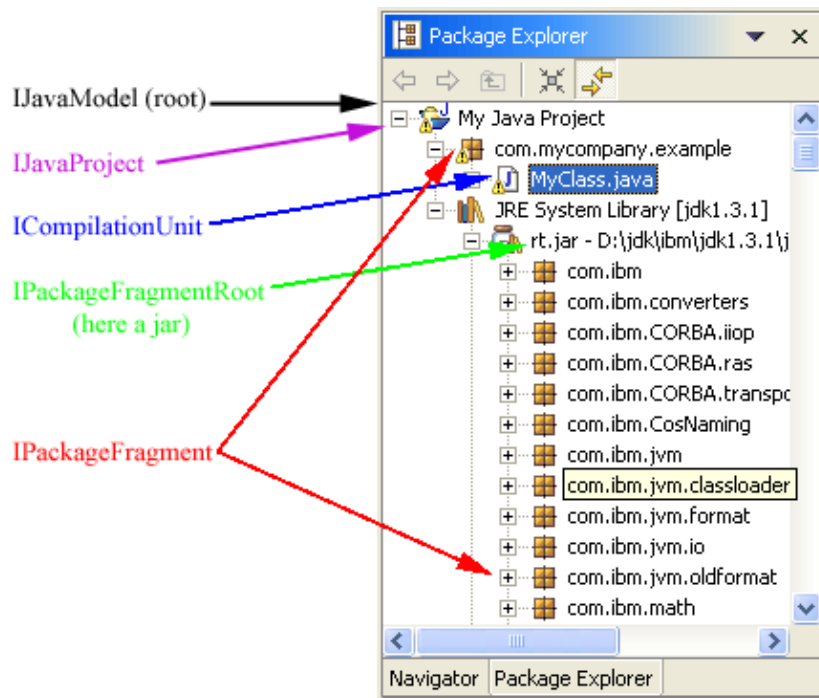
Package Explorer

IJavaModel (root)

IJavaProject

ICompilationUnit

IPackageFragmentRoot (here a jar)

IPackageFragment

My Java Project
com.mycompany.example
MyClass.java
JRE System Library [jdk1.3.1]
rt.jar - D:\jdk\ibm\jdk1.3.1\j
com.ibm
com.ibm.converters
com.ibm.CORBA.iiop
com.ibm.CORBA.ras
com.ibm.CORBA.transpo
com.ibm.CosNaming
com.ibm.jvm
com.ibm.jvm.classloader
com.ibm.jvm.format
com.ibm.jvm.io
com.ibm.jvm.oldformat
com.ibm.math

Navigator Package Explorer